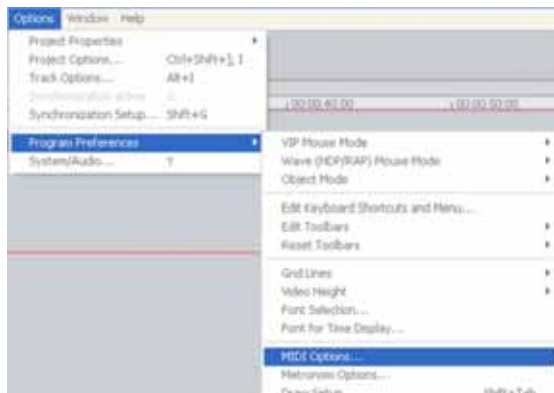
Options Window Help

Project Properties
Project Options... Ctrl+Shift+], I
Track Options... Alt+I
Synchronization active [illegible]
Synchronization Setup... Shift+G
Program Preferences
System/Audio... Y

00:00:40:00 00:00:50:00

VIP Mouse Mode
Wave (HDP/RAP) Mouse Mode
Object Mode
Edit Keyboard Shortcuts and Menu...
Edit Toolbars
Reset Toolbars
Grid Lines
Video Height
Font Selection...
Font for Time Display...
MIDI Options...
Metronome Options...
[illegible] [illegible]